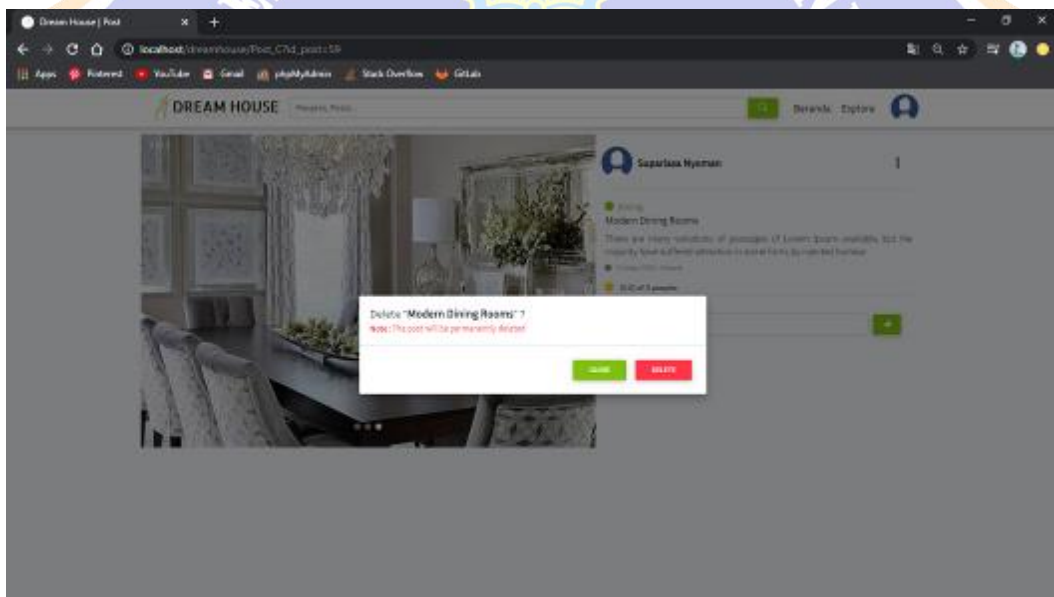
Dream House | Post
localhost/dreamhouse/Post_C?id_post=59
Apps Pinterest YouTube Gmail phpMyAdmin Stack Overflow GitLab

DREAM HOUSE
Beranda Explore

Suparlasa Nyoman
Dining
Modern Dining Rooms
There are many variations of passages of Lorem Ipsum available, but the majority have suffered alteration in some form, by injected humour
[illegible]
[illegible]

Delete "Modern Dining Rooms" ?
Note : This post will be permanently deleted
CLOSE
DELETE